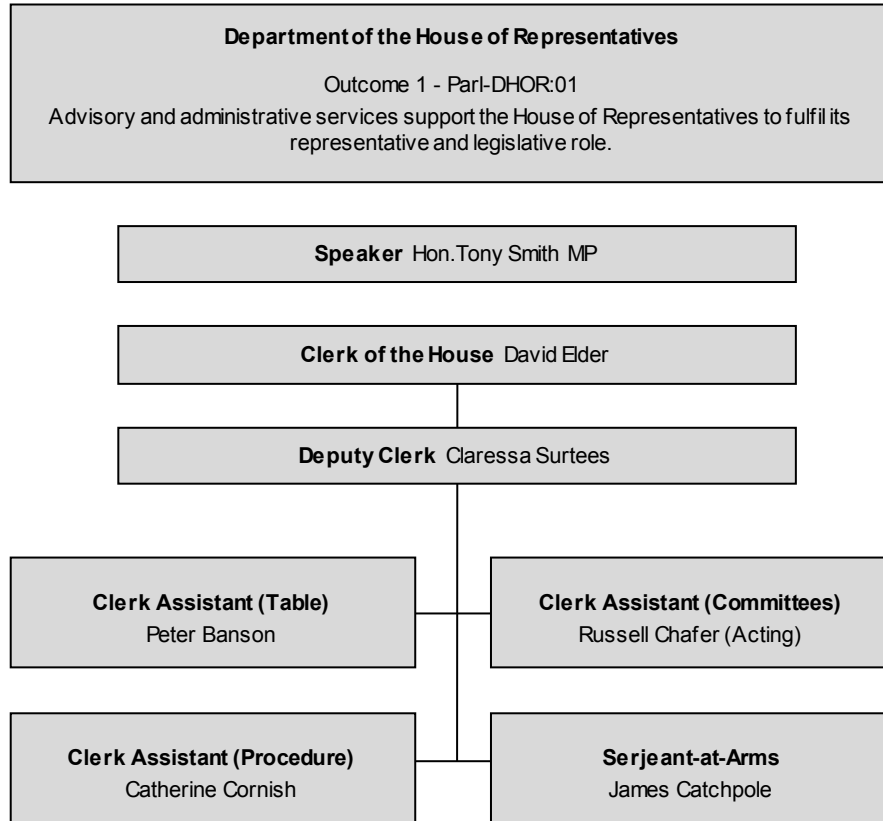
**Department of the House of Representatives**

Outcome 1 - Parl-DHOR:01

Advisory and administrative services support the House of Representatives to fulfil its representative and legislative role.

**Speaker** Hon.Tony Smith MP

**Clerk of the House** David Elder

**Deputy Clerk** Claressa Surtees

**Clerk Assistant (Table)**
Peter Banson

**Clerk Assistant (Committees)**
Russell Chafer (Acting)

**Clerk Assistant (Procedure)**
Catherine Cornish

**Serjeant-at-Arms**
James Catchpole